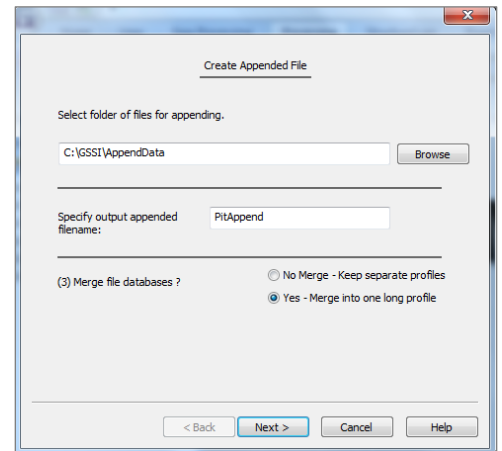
Create Appended File

Select folder of files for appending.

C:\GSSI\AppendData

Browse

Specify output appended filename:

PitAppend

(3) Merge file databases ?

No Merge - Keep separate profiles

Yes - Merge into one long profile

< Back

Next >

Cancel

Help